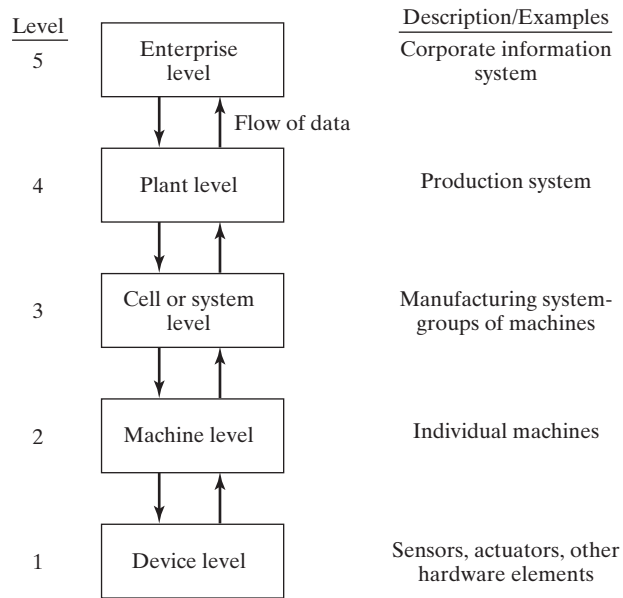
Level

5

Enterprise level

Flow of data

Corporate information system

Description/Examples

4

Plant level

Production system

3

Cell or system level

Manufacturing system-groups of machines

2

Machine level

Individual machines

1

Device level

Sensors, actuators, other hardware elements